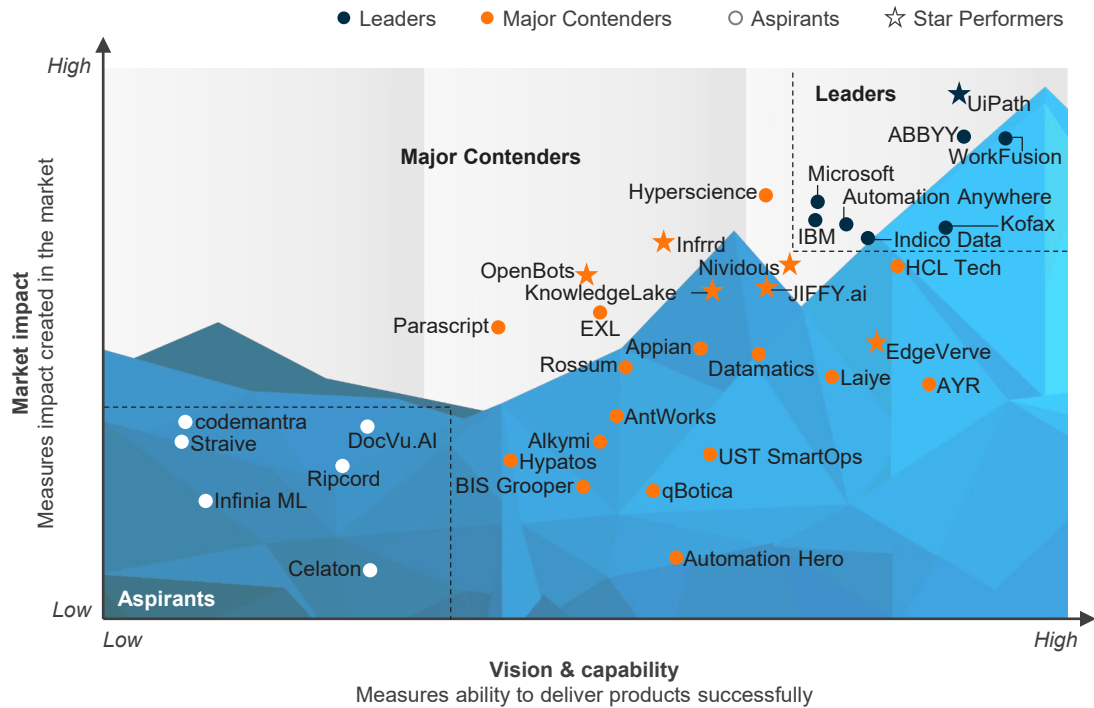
Leaders Major Contenders Aspirants Star Performers

High

Market impact
Measures impact created in the market

Low

Leaders

Major Contenders

Aspirants

UiPath
ABBYY
WorkFusion
Microsoft
Automation Anywhere
Kofax
IBM
Indico Data
Hyperscience
Infrrd
Nividous
HCL Tech
OpenBots
KnowledgeLake
JIFFY.ai
Parascript
EXL
EdgeVerve
Appian
Rossum
Datamatics
Laiye
AYR
AntWorks
codemantra
Straive
DocVu.AI
Alkymi
Hypatos
UST SmartOps
Ripcord
BIS Grooper
qBotica
Infinia ML
Automation Hero
Celaton

Low

High

Vision & capability
Measures ability to deliver products successfully